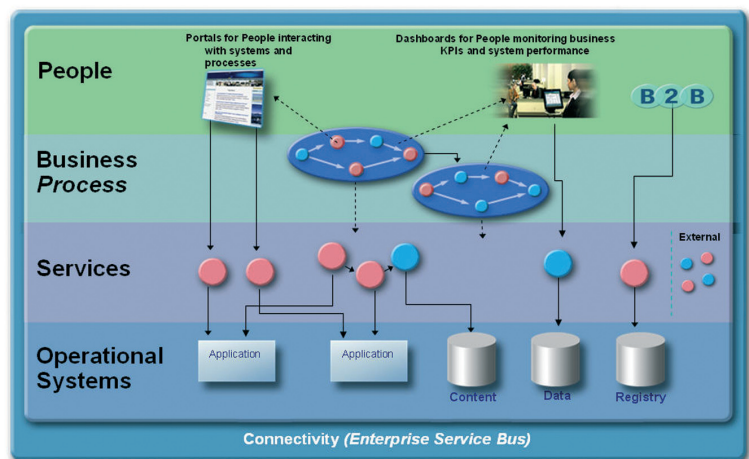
Portals for People interacting with systems and processes

Dashboards for People monitoring business KPIs and system performance

People

B 2 B

Business *Process*

Services

External

Operational Systems

Application

Application

Content

Data

Registry

Connectivity *(Enterprise Service Bus)*